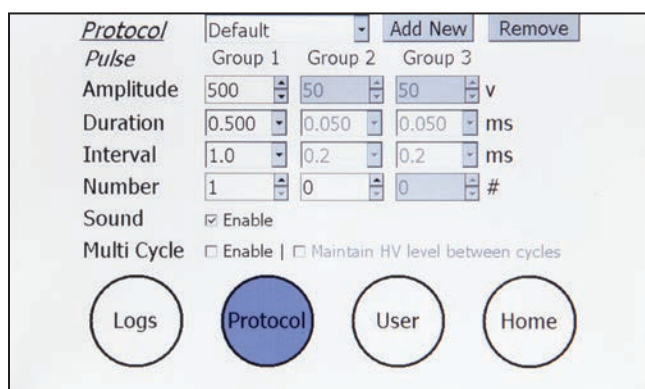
Protocol Default Add New Remove

Pulse Group 1 Group 2 Group 3

| | Group 1 | Group 2 | Group 3 | |
|---|---|---|---|---|
| Amplitude | 500 | 50 | 50 | v |
| Duration | 0.500 | 0.050 | 0.050 | ms |
| Interval | 1.0 | 0.2 | 0.2 | ms |
| Number | 1 | 0 | 0 | # |

Sound ☑ Enable

Multi Cycle ☐ Enable | ☐ Maintain HV level between cycles

Logs Protocol User Home